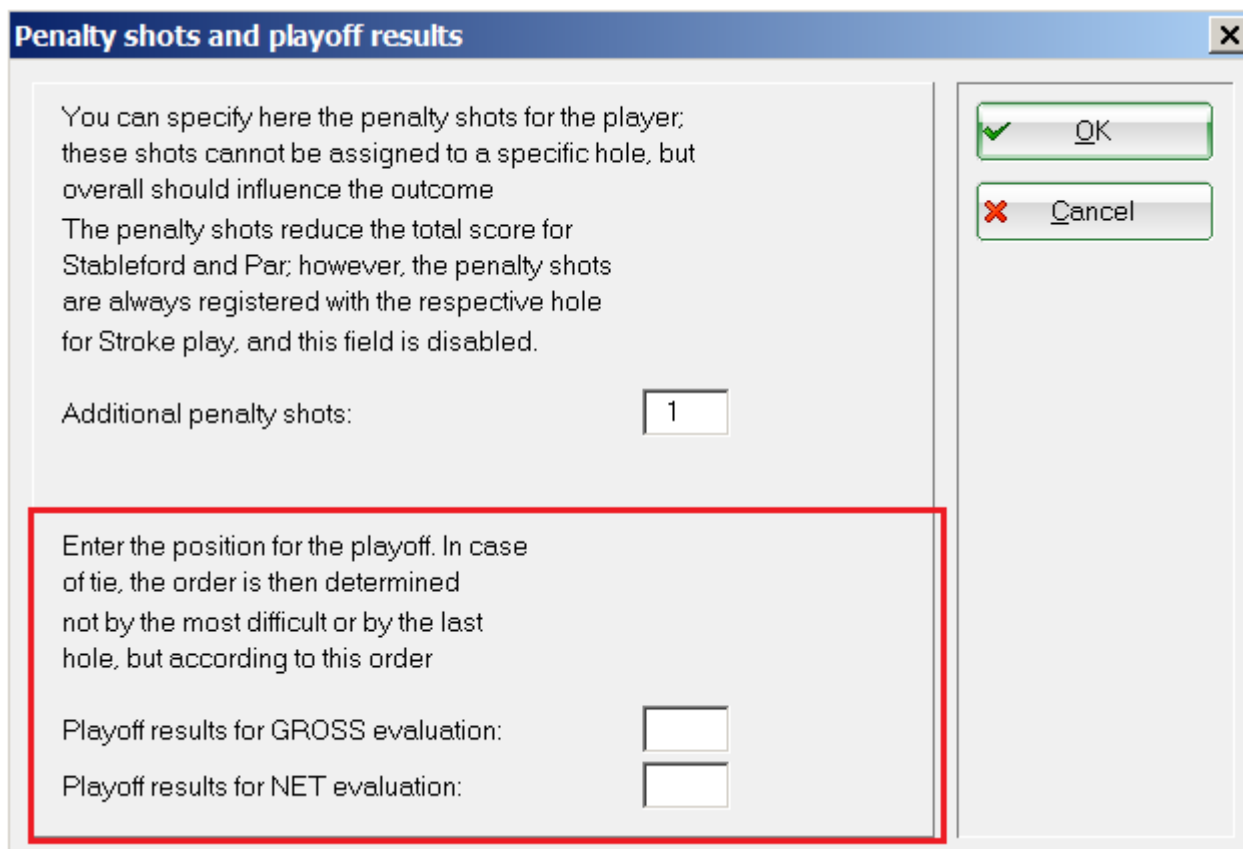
Penalty shots and playoff results

You can specify here the penalty shots for the player; these shots cannot be assigned to a specific hole, but overall should influence the outcome
The penalty shots reduce the total score for Stableford and Par; however, the penalty shots are always registered with the respective hole for Stroke play, and this field is disabled.

Additional penalty shots: 1

Enter the position for the playoff. In case of tie, the order is then determined not by the most difficult or by the last hole, but according to this order

Playoff results for GROSS evaluation:

Playoff results for NET evaluation:

OK

Cancel